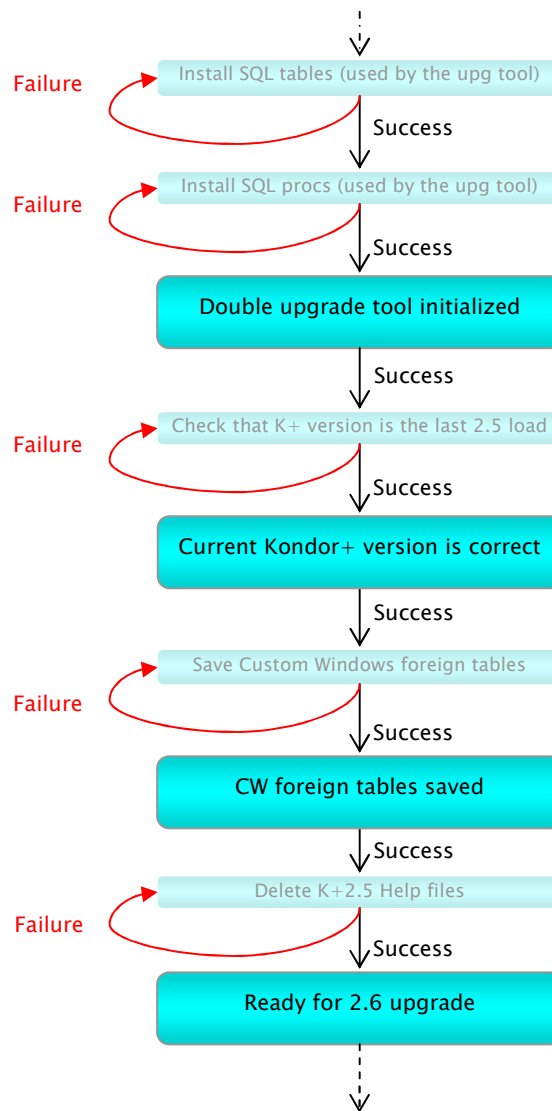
Failure

Install SQL tables (used by the upg tool)

Success

Failure

Install SQL procs (used by the upg tool)

Success

Double upgrade tool initialized

Success

Failure

Check that K+ version is the last 2.5 load

Success

Current Kondor+ version is correct

Success

Failure

Save Custom Windows foreign tables

Success

CW foreign tables saved

Success

Failure

Delete K+2.5 Help files

Success

Ready for 2.6 upgrade